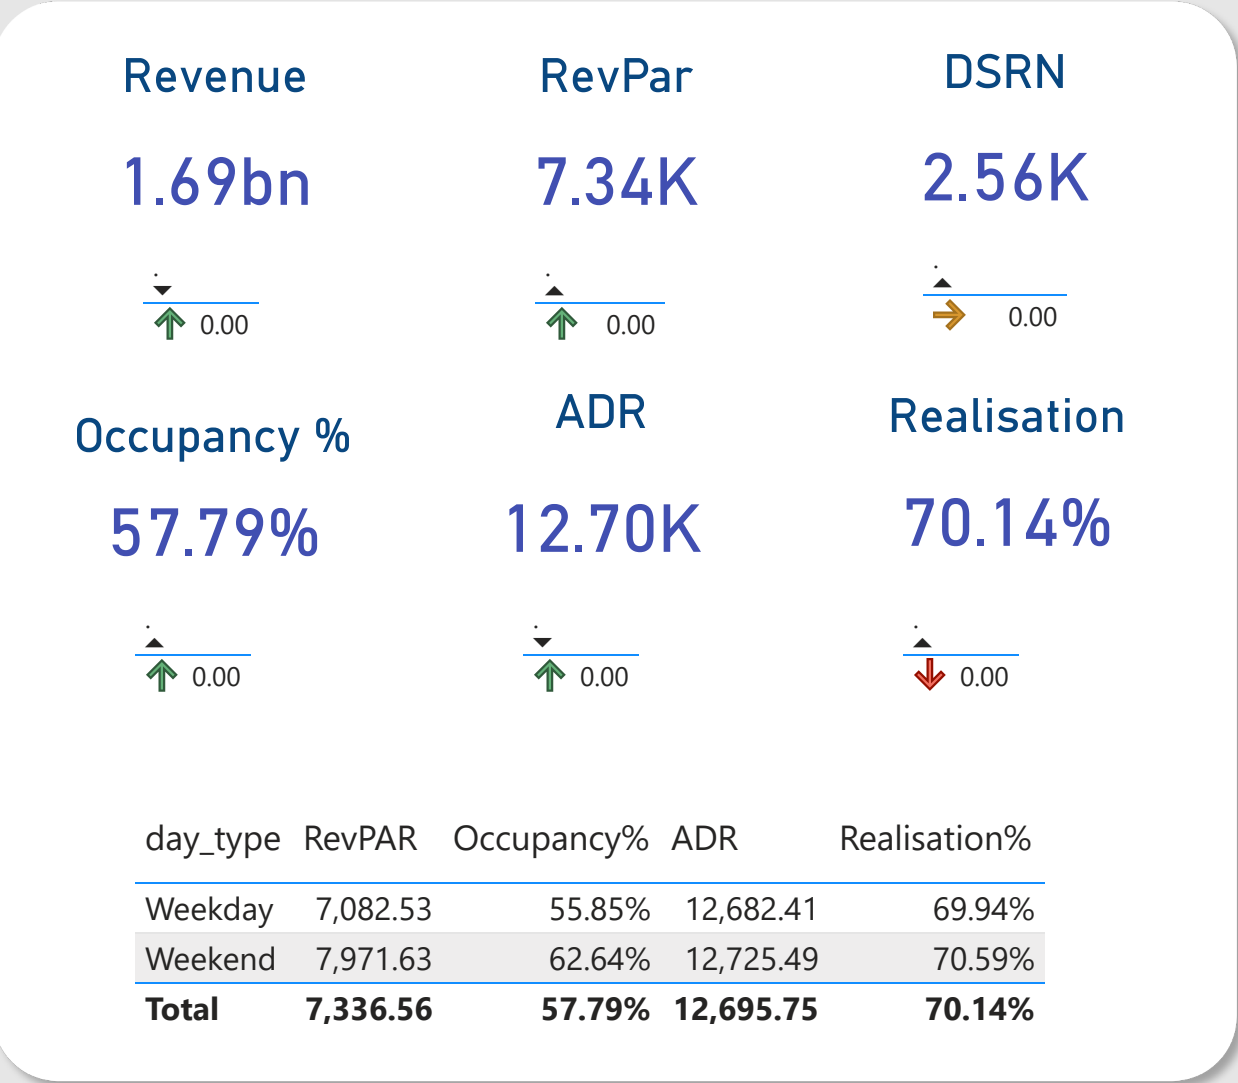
Revenue

1.69bn

0.00

RevPar

7.34K

0.00

DSRN

2.56K

0.00

Occupancy %

57.79%

0.00

ADR

12.70K

0.00

Realisation

70.14%

0.00

| day_type | RevPAR | Occupancy% | ADR | Realisation% |
|---|---|---|---|---|
| Weekday | 7,082.53 | 55.85% | 12,682.41 | 69.94% |
| Weekend | 7,971.63 | 62.64% | 12,725.49 | 70.59% |
| **Total** | **7,336.56** | **57.79%** | **12,695.75** | **70.14%** |